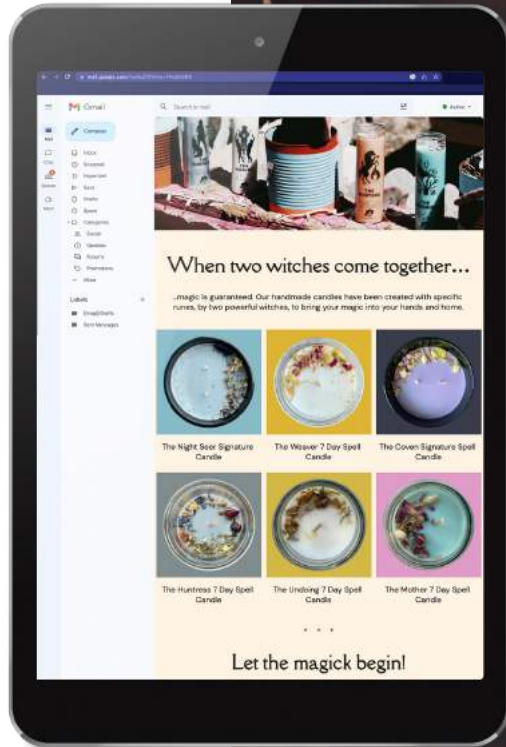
Gmail

Search in mail

Compose

Inbox
Snoozed
Important
Sent
Drafts
Spam
Categories
Social
Updates
Forums
Promotions
More

Labels

When two witches come together...

...magic is guaranteed. Our handmade candles have been created with specific runes, by two powerful witches, to bring your magic into your hands and home.

The Night Seer Signature Candle

The Weaver 7 Day Spell Candle

The Coven Signature Spell Candle

The Huntress 7 Day Spell Candle

The Undoing 7 Day Spell Candle

The Mother 7 Day Spell Candle

Let the magick begin!